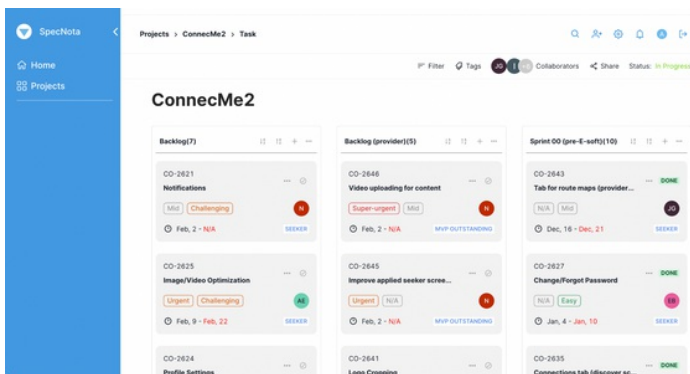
SpecNota

Home
Projects

Projects > ConnecMe2 > Task

Filter Tags JG Collaborators Share Status: In Progress

ConnecMe2

Backlog(7)

CO-2621
Notifications
Mid Challenging
N
Feb, 2 - N/A
SEEKER

CO-2625
Image/Video Optimization
Urgent Challenging
AB
Feb, 9 - Feb, 22
SEEKER

CO-2624
Profile Settings

Backlog (provider)(5)

CO-2646
Video uploading for content
Super-urgent Mid
N
Feb, 2 - N/A
MVP OUTSTANDING

CO-2645
Improve applied seeker scree...
Urgent N/A
N
Feb, 2 - N/A
MVP OUTSTANDING

CO-2641
Logo Cropping

Sprint 00 (pre-E-soft)(10)

CO-2643
DONE
Tab for route maps (provider...
N/A Mid
JG
Dec, 16 - Dec, 21
SEEKER

CO-2627
DONE
Change/Forgot Password
N/A Easy
ER
Jan, 4 - Jan, 10
SEEKER

CO-2635
DONE
Connections tab (discover sc...